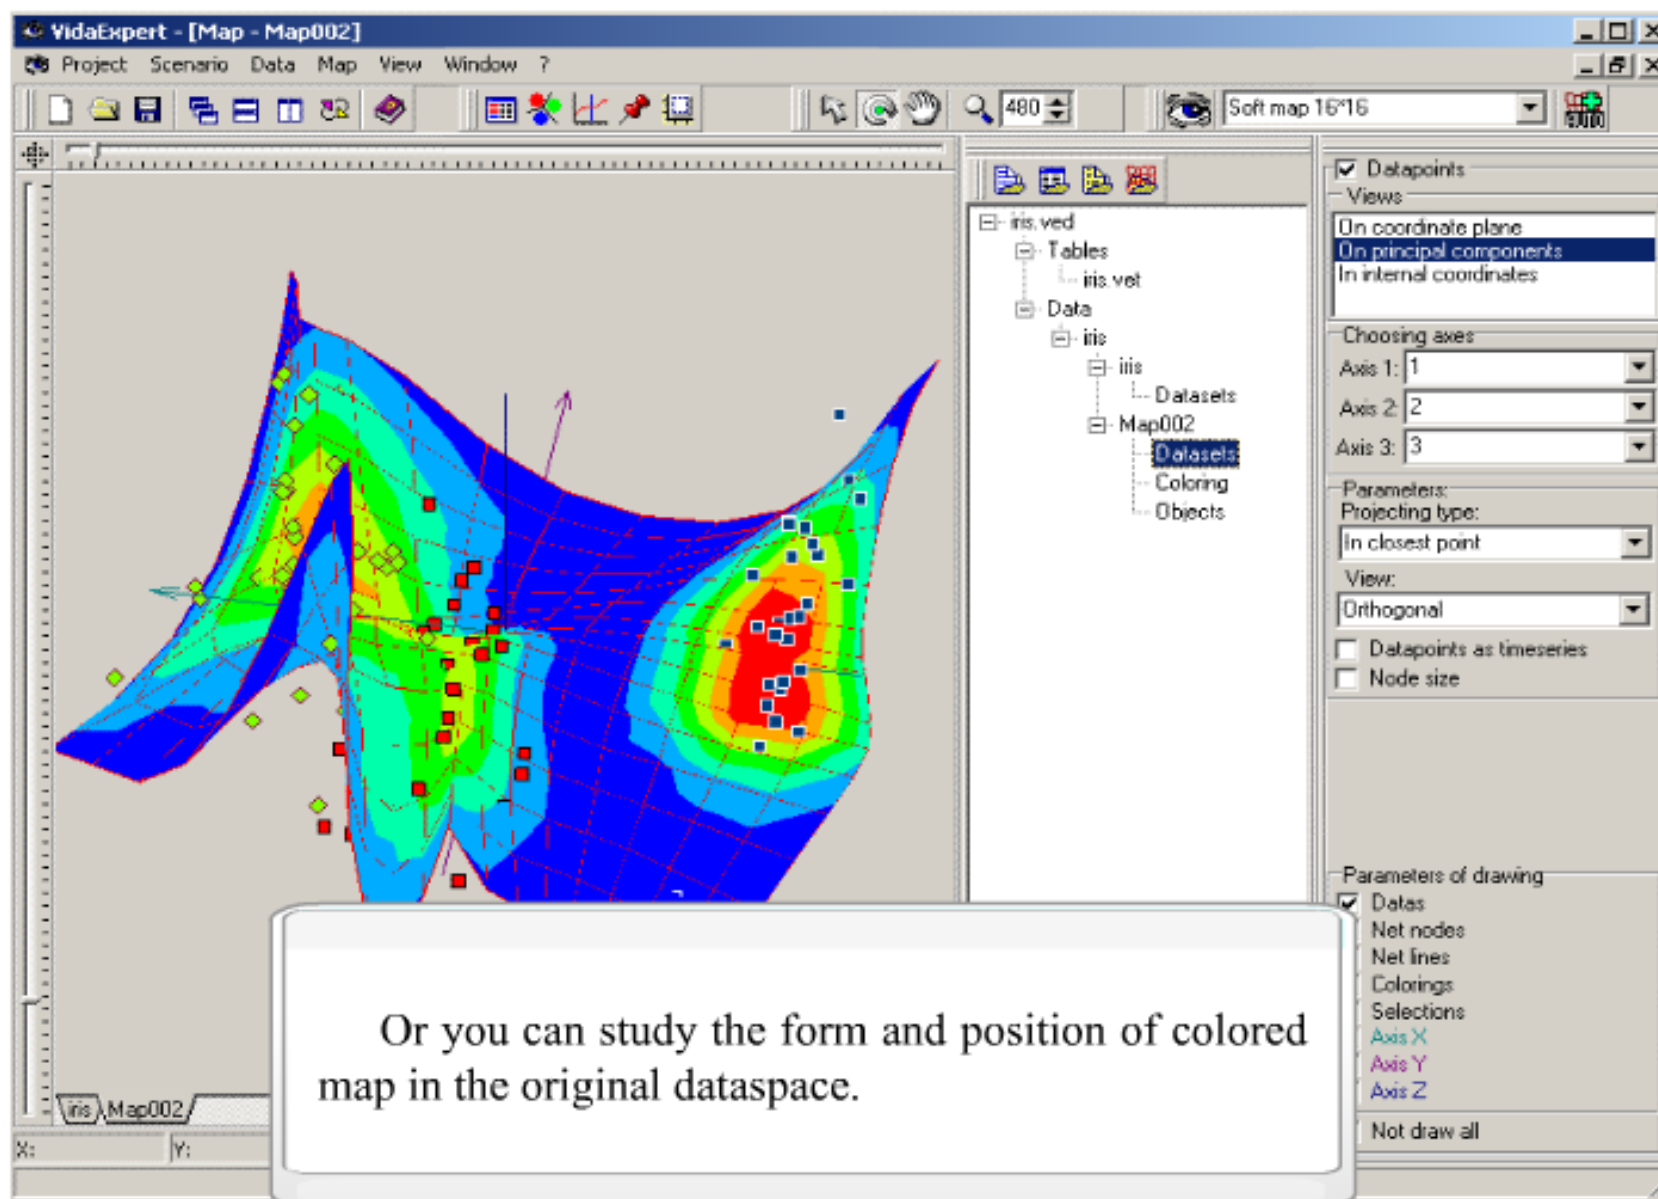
VidaExpert - [Map - Map002]

Project Scenario Data Map View Window ?

480

Soft map 16*16

iris.ved
Tables
iris.vet
Data
iris
iris
Datasets
Map002
Datasets
Coloring
Objects

Datapoints
Views
On coordinate plane
On principal components
In internal coordinates
Choosing axes
Axis 1: 1
Axis 2: 2
Axis 3: 3
Parameters:
Projecting type:
In closest point
View:
Orthogonal
Datapoints as timeseries
Node size

Parameters of drawing
Datas
Net nodes
Net lines
Colorings
Selections
Axis X
Axis Y
Axis Z
Not draw all

iris Map002

X: Y:

Or you can study the form and position of colored map in the original dataspace.